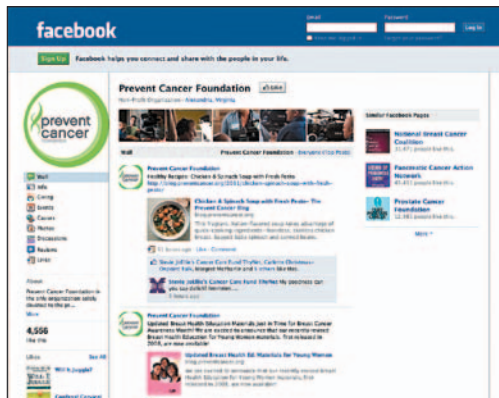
facebook

Email Password Log In

Sign Up Facebook helps you connect and share with the people in your life.

prevent cancer

Prevent Cancer Foundation Like

Non-Profit Organization · Alexandria, Virginia

Wall

Info

Giving

Events

Causes

Photos

Discussions

Notes

Links

About

Prevent Cancer Foundation is the only organization solely devoted to the pr...

More

4,556 like this

Likes See All

Wall Prevent Cancer Foundation · Everyone (Top Posts)

Prevent Cancer Foundation
Healthy Recipes: Chicken & Spinach Soup with Fresh Pesto
http://blog.preventcancer.org/2011/chicken-spinach-soup-with-fresh-pesto/

Chicken & Spinach Soup with Fresh Pesto- The Prevent Cancer Blog
blog.preventcancer.org
This fragrant, Italian-flavored soup takes advantage of quick-cooking ingredients—boneless, skinless chicken breast, bagged baby spinach and canned beans.

32 minutes ago · Like · Comment

Stevie Jolliffe's Cancer Care Fund Trailer, Calorie Christmas Dessert Talk, Margaret McKenzie and 3 others like this.

Stevie Jolliffe's Cancer Care Fund Trailer My goodness can you say delish! Hmmmmm....
3 minutes ago

Prevent Cancer Foundation
Updated Breast Health Education Materials Just in Time for Breast Cancer Awareness Month! We are excited to announce that our recently revised Breast Health Education for Young Women materials. First released in 2008, are now available!

Updated Breast Health Ed. Materials for Young Women
blog.preventcancer.org
We are excited to announce that our recently revised Breast Health Education for Young Women materials, first released in 2008, are now available!

Similar Facebook Pages

National Breast Cancer Coalition
21,471 people like this

Pancreatic Cancer Action Network
45,451 people like this

Prostate Cancer Foundation
12,361 people like this

More